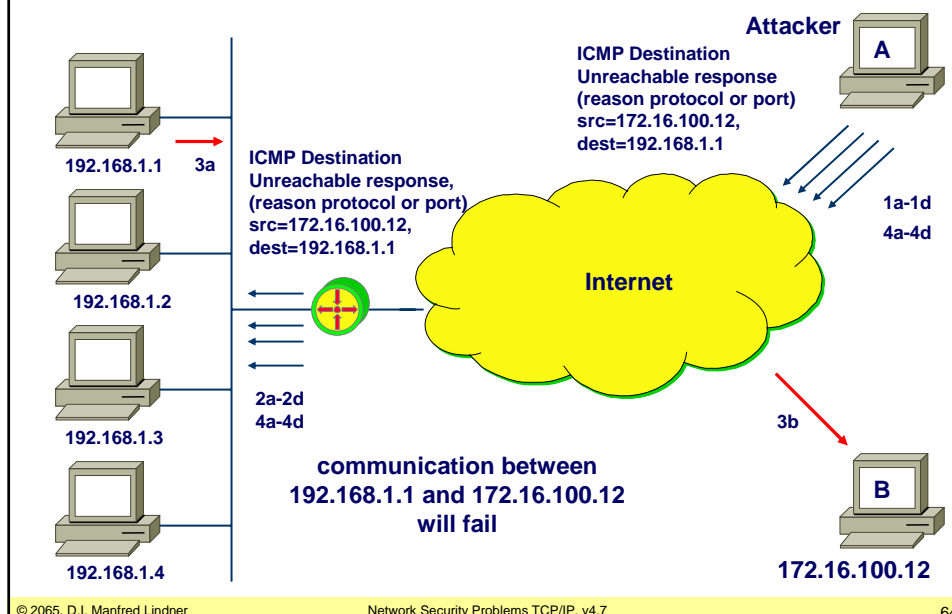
Attacker

A

ICMP Destination Unreachable response (reason protocol or port) src=172.16.100.12, dest=192.168.1.1

192.168.1.1

3a

ICMP Destination Unreachable response, (reason protocol or port) src=172.16.100.12, dest=192.168.1.1

1a-1d

4a-4d

192.168.1.2

Internet

192.168.1.3

2a-2d
4a-4d

3b

communication between 192.168.1.1 and 172.16.100.12 will fail

B

192.168.1.4

172.16.100.12

© 2065, D.I. Manfred Lindner

Network Security Problems TCP/IP, v4.7

6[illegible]